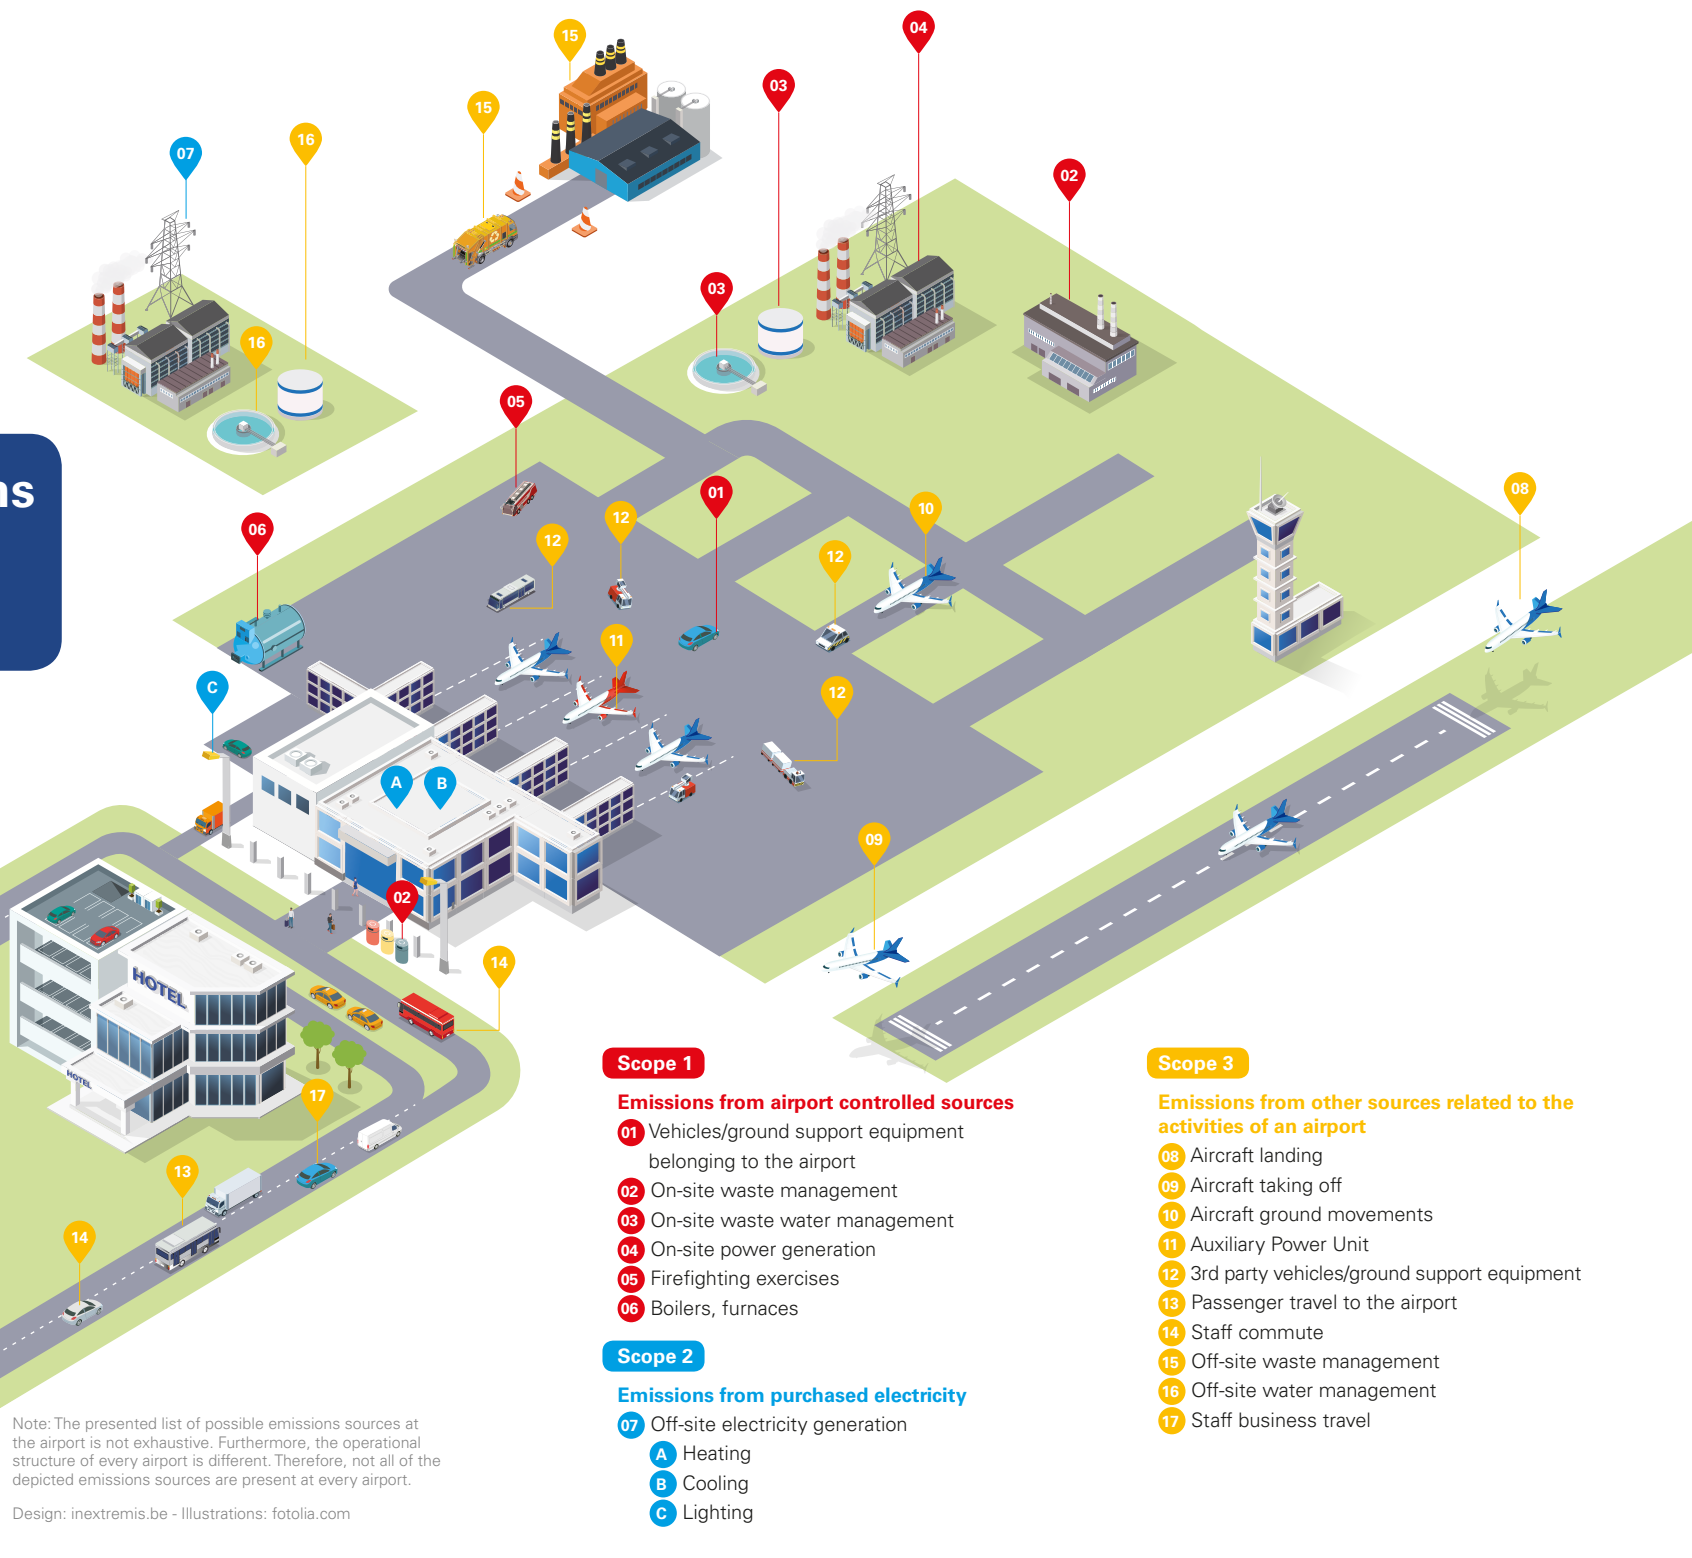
15
04
15
03
07
16
02
03
16
05
ns
08
10
01
06
12
12
12
11
C
12
A
B
09
02
HOTEL
14
HOTEL
17
13
14

Scope 1

Emissions from airport controlled sources
01 Vehicles/ground support equipment belonging to the airport
02 On-site waste management
03 On-site waste water management
04 On-site power generation
05 Firefighting exercises
06 Boilers, furnaces

Scope 2

Emissions from purchased electricity
07 Off-site electricity generation
A Heating
B Cooling
C Lighting

Scope 3

Emissions from other sources related to the activities of an airport
08 Aircraft landing
09 Aircraft taking off
10 Aircraft ground movements
11 Auxiliary Power Unit
12 3rd party vehicles/ground support equipment
13 Passenger travel to the airport
14 Staff commute
15 Off-site waste management
16 Off-site water management
17 Staff business travel

Note: The presented list of possible emissions sources at the airport is not exhaustive. Furthermore, the operational structure of every airport is different. Therefore, not all of the depicted emissions sources are present at every airport.

Design: inextremis.be - Illustrations: fotolia.com